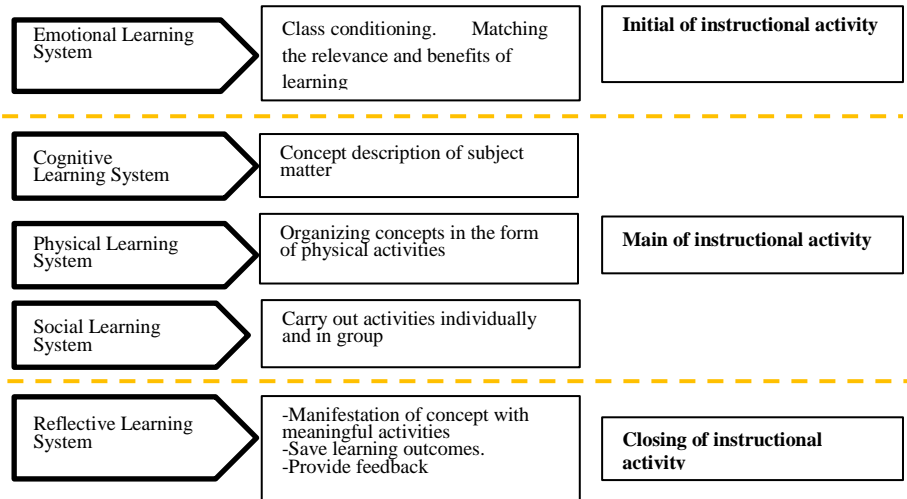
Emotional Learning System

Class conditioning. Matching the relevance and benefits of learning

Initial of instructional activity

Cognitive Learning System

Concept description of subject matter

Physical Learning System

Organizing concepts in the form of physical activities

Main of instructional activity

Social Learning System

Carry out activities individually and in group

Reflective Learning System

-Manifestation of concept with meaningful activities
-Save learning outcomes.
-Provide feedback

Closing of instructional activity